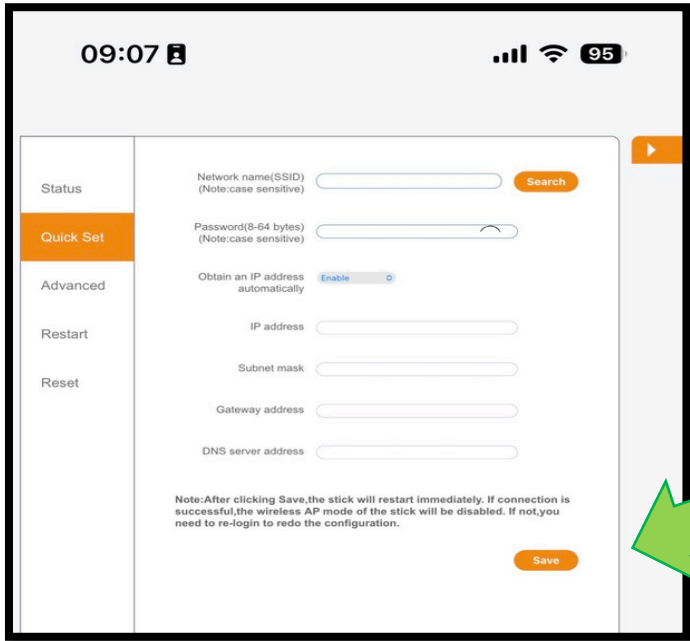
09:07

95

Status

Quick Set

Advanced

Restart

Reset

Network name(SSID)
(Note:case sensitive)

Search

Password(8-64 bytes)
(Note:case sensitive)

Obtain an IP address automatically

Enable

IP address

Subnet mask

Gateway address

DNS server address

Note:After clicking Save,the stick will restart immediately. If connection is successful,the wireless AP mode of the stick will be disabled. If not,you need to re-login to redo the configuration.

Save